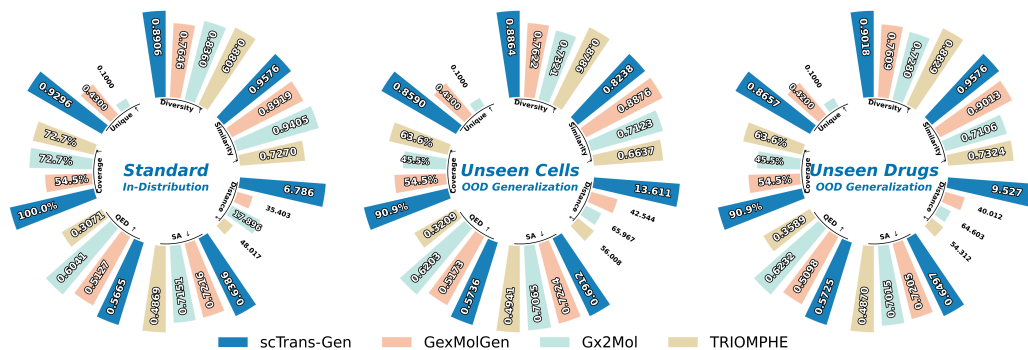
Standard
In-Distribution

Diversity ↑
0.8906
0.7646
0.8360
0.8609

Similarity ↑
0.9576
0.8919
0.9405
0.7270

Distance ↓
6.786
35.403
17.896
48.017

SA ↓
0.6386
0.7216
0.7151
0.4869

QED ↑
0.5665
0.5127
0.6011
0.3071

Coverage ↑
100.0%
54.5%
72.7%
72.7%

Unique ↑
0.9296
0.4300
0.1000

Unseen Cells
OOD Generalization

Diversity ↑
0.8864
0.7622
0.7324
0.8498

Similarity ↑
0.8238
0.8876
0.7123
0.6637

Distance ↓
13.611
42.544
65.967
56.008

SA ↓
0.6912
0.7724
0.7065
0.4941

QED ↑
0.5736
0.5173
0.6203
0.3209

Coverage ↑
90.9%
54.5%
45.5%
63.6%

Unique ↑
0.8590
0.4300
0.1000

Unseen Drugs
OOD Generalization

Diversity ↑
0.9018
0.7609
0.7260
0.8829

Similarity ↑
0.9576
0.9013
0.7106
0.7324

Distance ↓
9.527
40.012
64.603
54.312

SA ↓
0.6497
0.7205
0.7015
0.4870

QED ↑
0.5725
0.5098
0.6232
0.3589

Coverage ↑
90.9%
54.5%
45.5%
63.6%

Unique ↑
0.8657
0.4300
0.1000

scTrans-Gen GexMolGen Gx2Mol TRIOMPHE